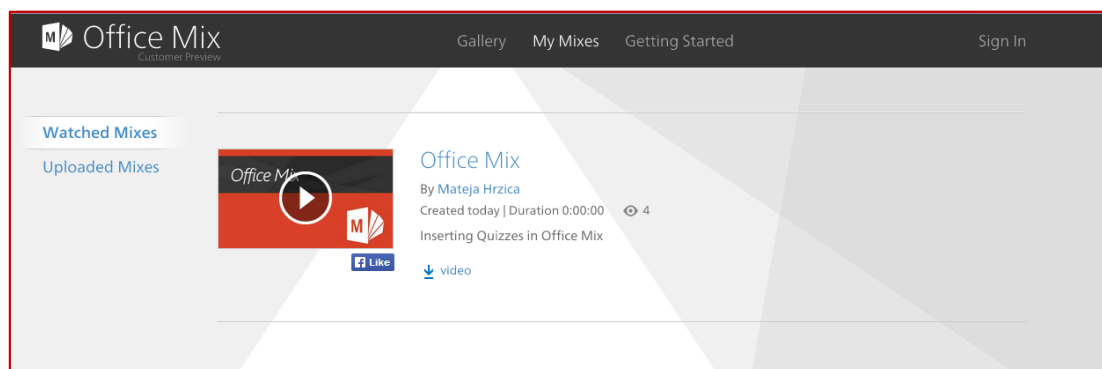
Office Mix
Customer Preview

Gallery My Mixes Getting Started Sign In

Watched Mixes
Uploaded Mixes

Office Mix

Like

Office Mix
By Mateja Hrzica
Created today | Duration 0:00:00 4
Inserting Quizzes in Office Mix

video